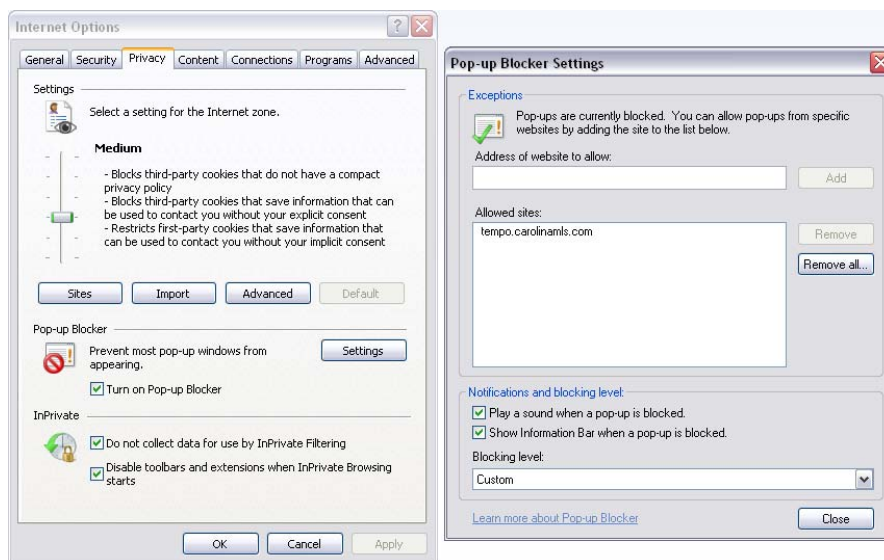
Internet Options

General | Security | Privacy | Content | Connections | Programs | Advanced

Settings

Select a setting for the Internet zone.

Medium

- Blocks third-party cookies that do not have a compact privacy policy
- Blocks third-party cookies that save information that can be used to contact you without your explicit consent
- Restricts first-party cookies that save information that can be used to contact you without your implicit consent

Sites | Import | Advanced | Default

Pop-up Blocker

Prevent most pop-up windows from appearing.

Settings

☑ Turn on Pop-up Blocker

InPrivate

☑ Do not collect data for use by InPrivate Filtering

☑ Disable toolbars and extensions when InPrivate Browsing starts

OK | Cancel | Apply

Pop-up Blocker Settings

Exceptions

Pop-ups are currently blocked. You can allow pop-ups from specific websites by adding the site to the list below.

Address of website to allow:

Add

Allowed sites:

tempo.carolinamls.com

Remove

Remove all...

Notifications and blocking level:

☑ Play a sound when a pop-up is blocked.

☑ Show Information Bar when a pop-up is blocked.

Blocking level:

Custom

Learn more about Pop-up Blocker

Close